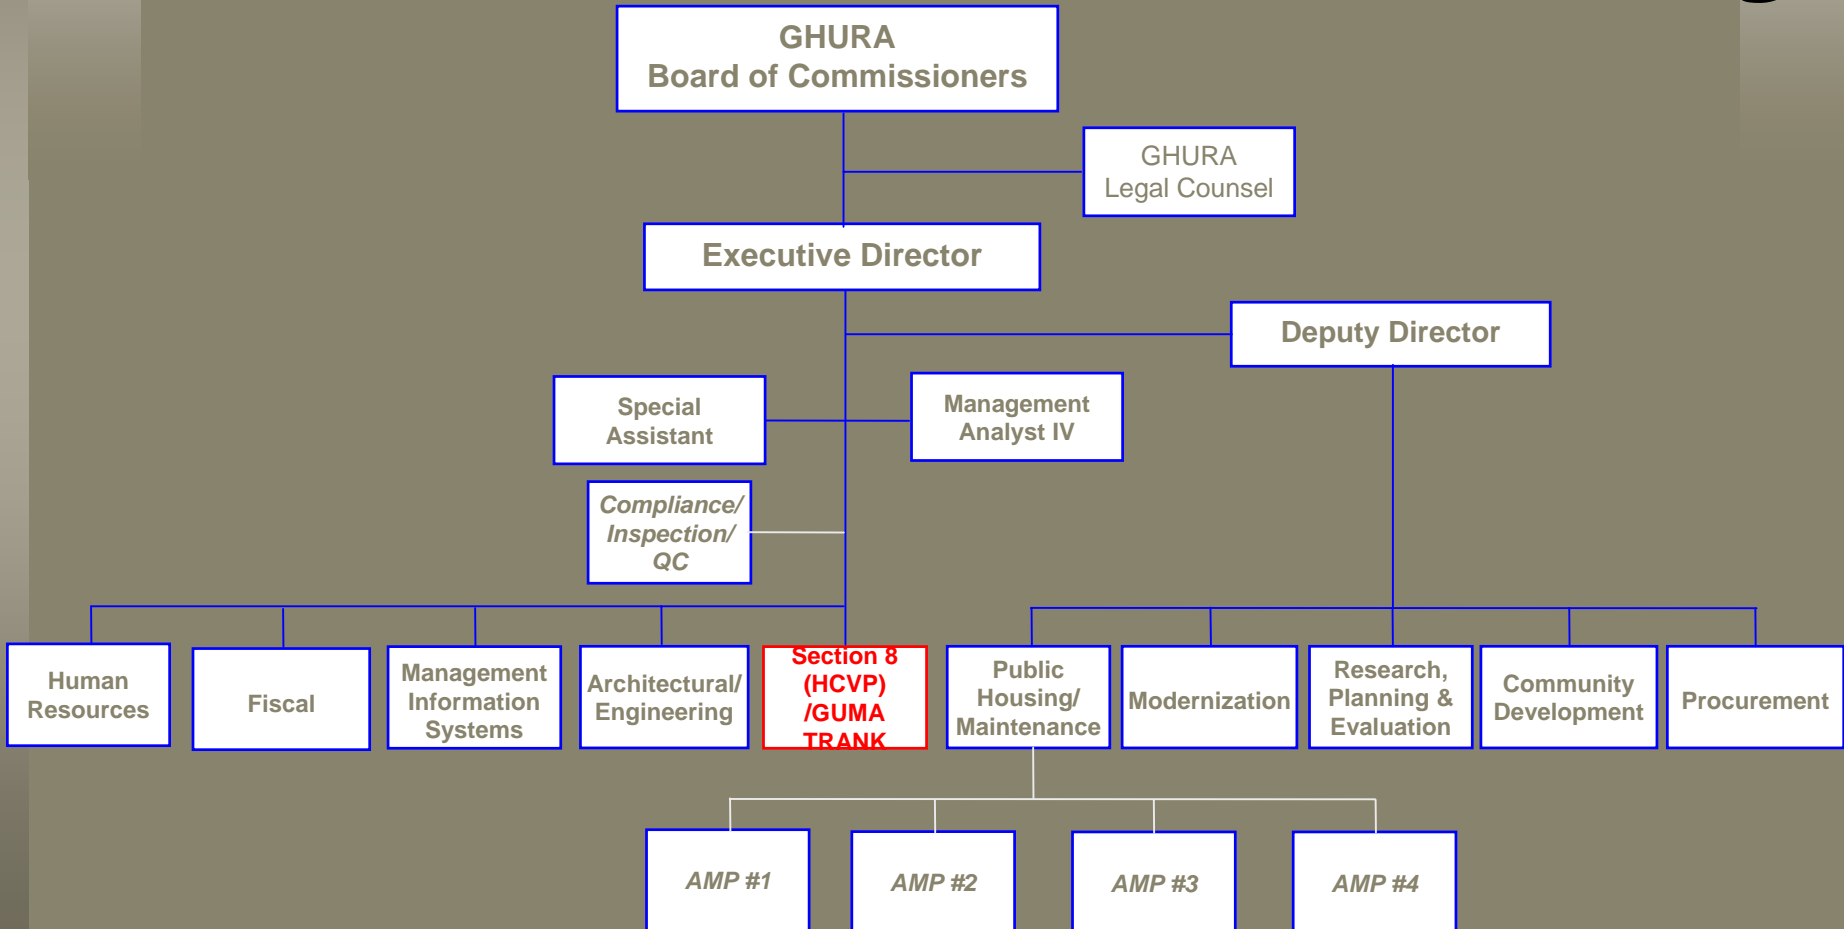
GHURA
Board of Commissioners

GHURA
Legal Counsel

Executive Director

Deputy Director

Special Assistant

Management Analyst IV

Compliance/ Inspection/ QC

Human Resources

Fiscal

Management Information Systems

Architectural/ Engineering

Section 8 (HCVP) /GUMA TRANK

Public Housing/ Maintenance

Modernization

Research, Planning & Evaluation

Community Development

Procurement

AMP #1

AMP #2

AMP #3

AMP #4